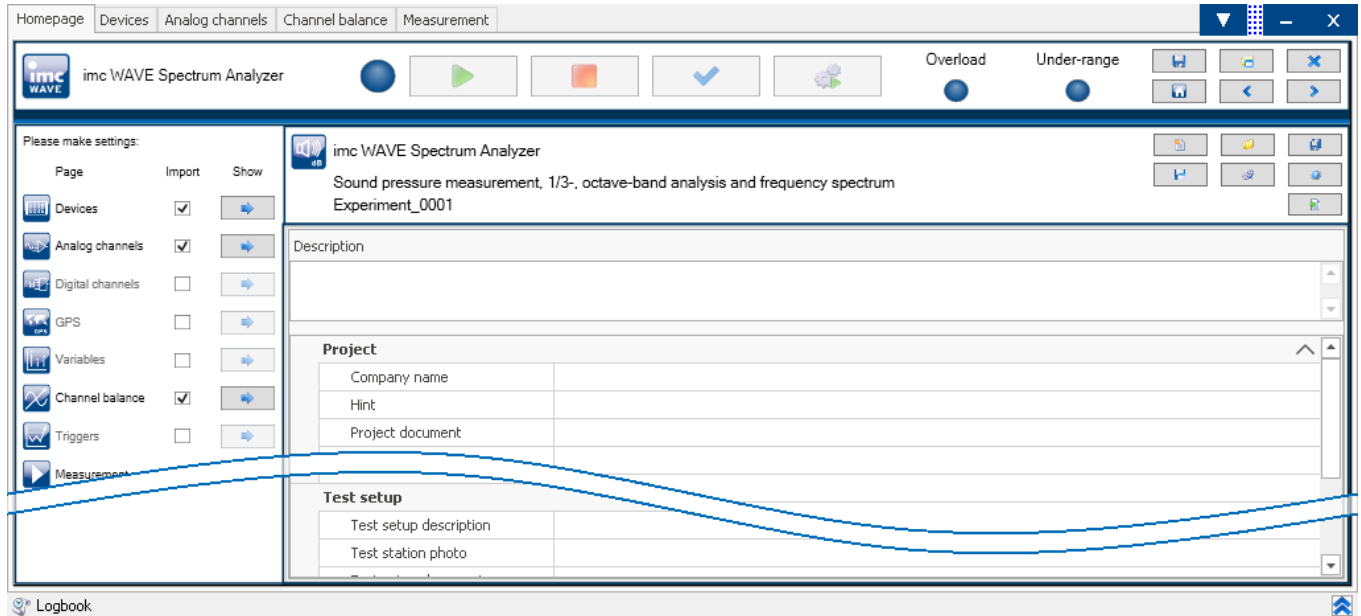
Homepage | Devices | Analog channels | Channel balance | Measurement

imc WAVE

imc WAVE Spectrum Analyzer

Overload

Under-range

Please make settings:

| Page | Import | Show |
|---|---|---|
| Devices | ✓ | |
| Analog channels | ✓ | |
| Digital channels | | |
| GPS | | |
| Variables | | |
| Channel balance | ✓ | |
| Triggers | | |
| Measurement | | |

imc WAVE Spectrum Analyzer

Sound pressure measurement, 1/3-, octave-band analysis and frequency spectrum

Experiment_0001

Description

Project

Company name

Hint

Project document

Test setup

Test setup description

Test station photo

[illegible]

Logbook